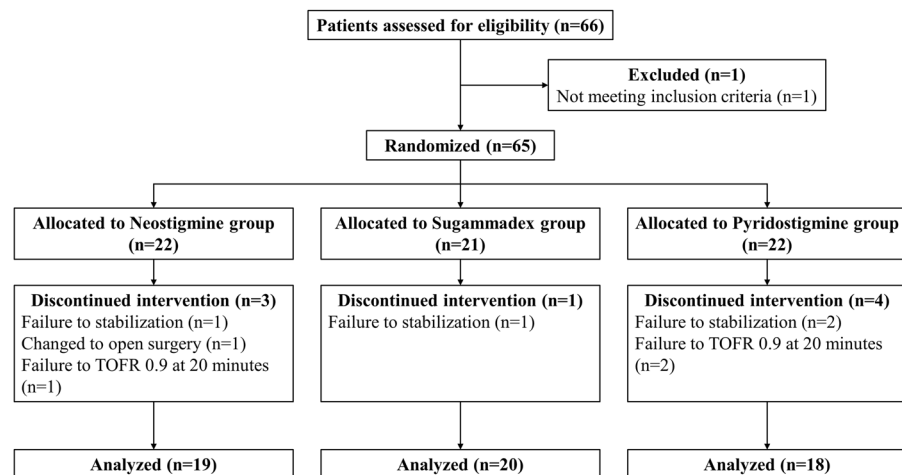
Patients assessed for eligibility (n=66)

Excluded (n=1)
Not meeting inclusion criteria (n=1)

Randomized (n=65)

Allocated to Neostigmine group (n=22)

Discontinued intervention (n=3)
Failure to stabilization (n=1)
Changed to open surgery (n=1)
Failure to TOFR 0.9 at 20 minutes (n=1)

Analyzed (n=19)

Allocated to Sugammadex group (n=21)

Discontinued intervention (n=1)
Failure to stabilization (n=1)

Analyzed (n=20)

Allocated to Pyridostigmine group (n=22)

Discontinued intervention (n=4)
Failure to stabilization (n=2)
Failure to TOFR 0.9 at 20 minutes (n=2)

Analyzed (n=18)